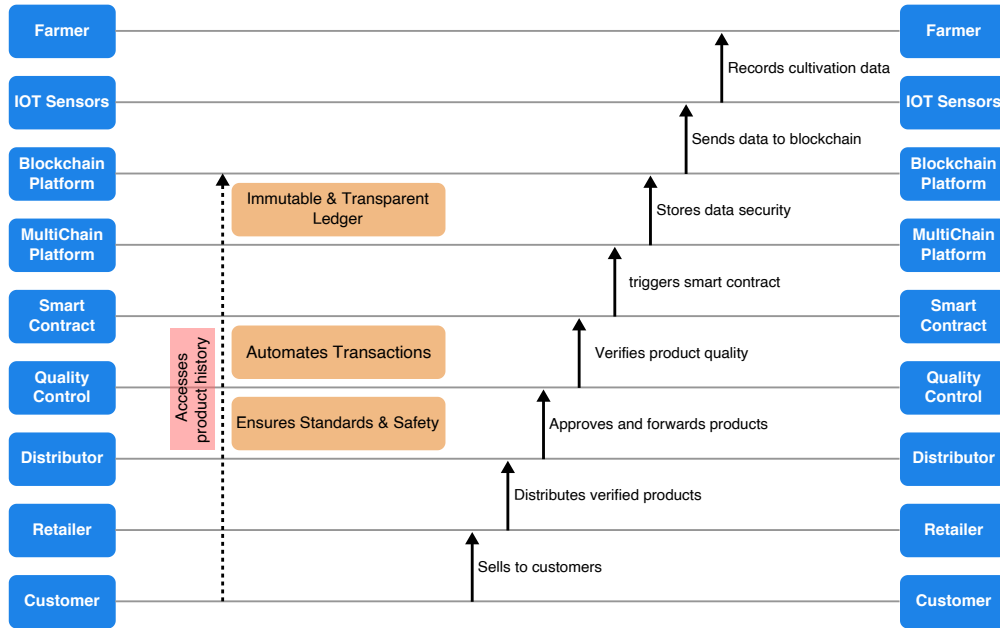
Farmer
IOT Sensors
Blockchain Platform
MultiChain Platform
Smart Contract
Quality Control
Distributor
Retailer
Customer

Farmer
IOT Sensors
Blockchain Platform
MultiChain Platform
Smart Contract
Quality Control
Distributor
Retailer
Customer

Records cultivation data
Sends data to blockchain
Stores data security
triggers smart contract
Verifies product quality
Approves and forwards products
Distributes verified products
Sells to customers

Immutable & Transparent Ledger
Automates Transactions
Ensures Standards & Safety
Accesses product history